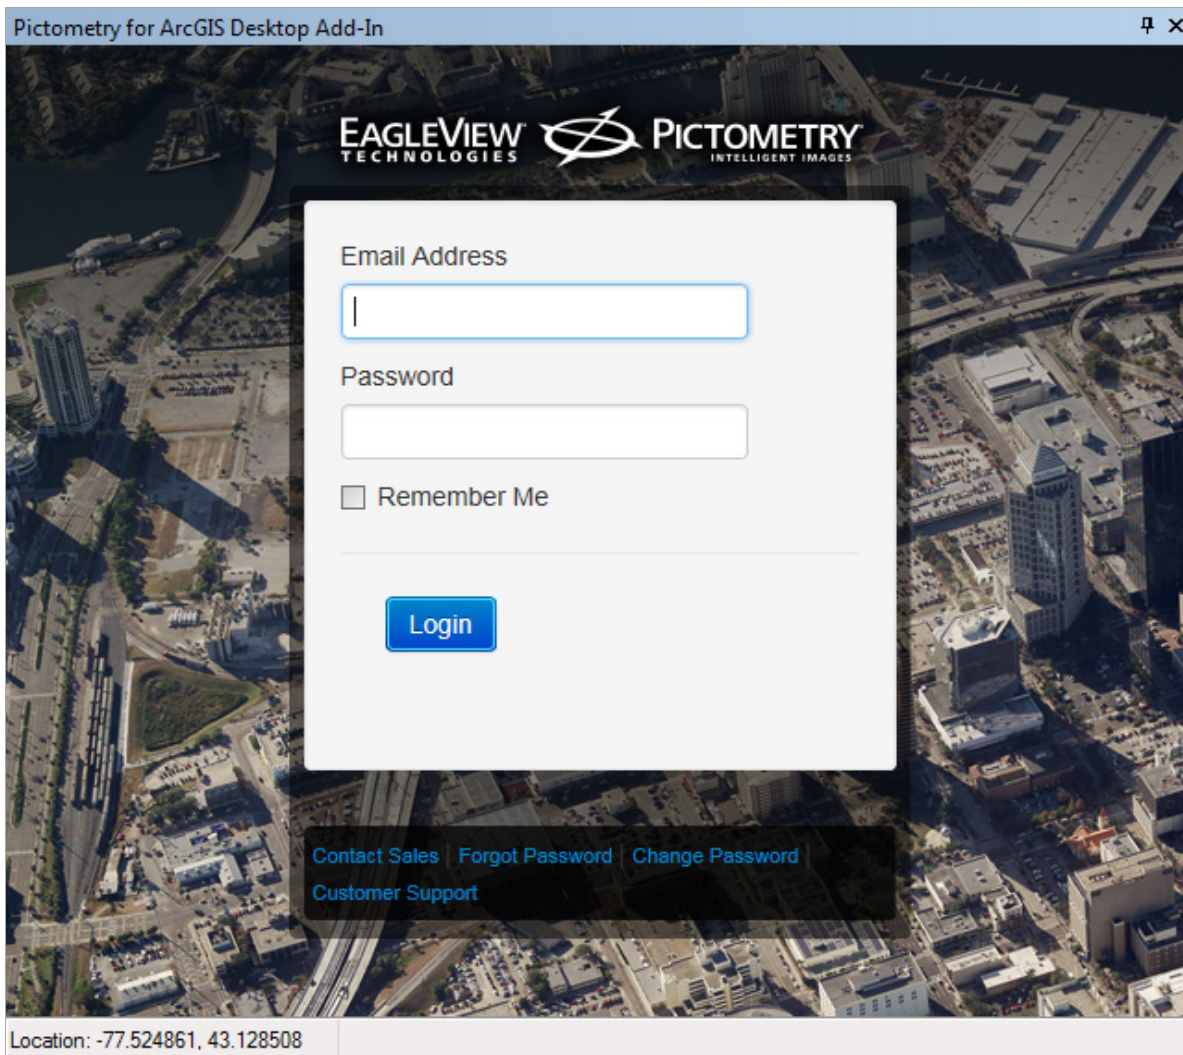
Pictometry for ArcGIS Desktop Add-In

EAGLEVIEW TECHNOLOGIES PICTOMETRY INTELLIGENT IMAGES

Email Address

Password

Remember Me

Login

Contact Sales | Forgot Password | Change Password | Customer Support

Location: -77.524861, 43.128508